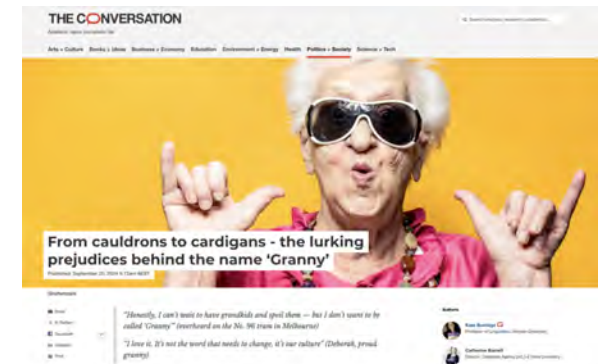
THE CONVERSATION

Academic rigour, journalistic flair

Arts + Culture Books + Ideas Business + Economy Education Environment + Energy Health Politics + Society Science + Tech

From cauldrons to cardigans - the lurking prejudices behind the name 'Granny'

Published: September 20, 2024 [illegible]

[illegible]

"Honestly, I can't wait to have grandkids and spoil them — but I don't want to be called 'Granny'" (overheard on the No. 96 tram in Melbourne)

"I love it. It's not the word that needs to change, it's our culture" (Deborah, proud granny)

Authors

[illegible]

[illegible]